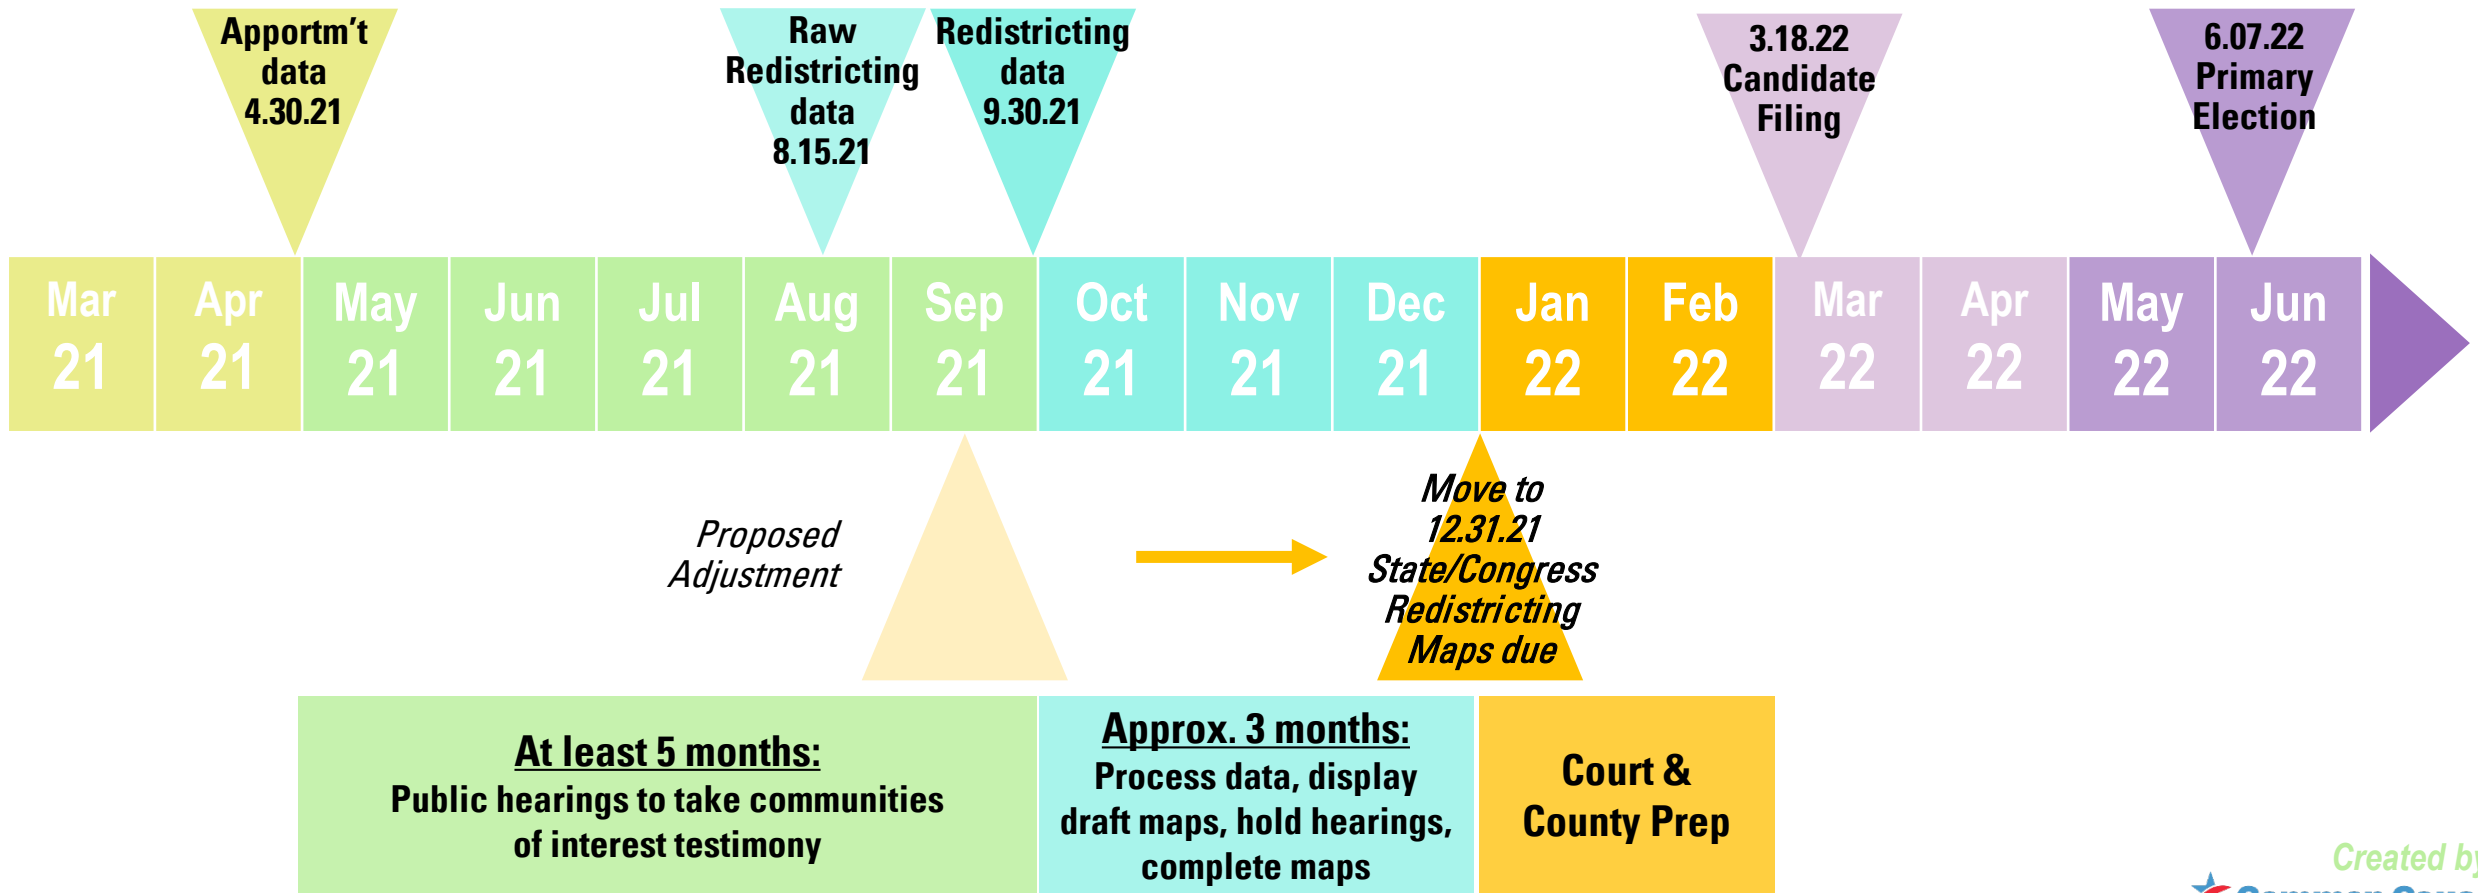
Apportm't data 4.30.21

Raw Redistricting data 8.15.21

Redistricting data 9.30.21

3.18.22 Candidate Filing

6.07.22 Primary Election

| Mar 21 | Apr 21 | May 21 | Jun 21 | Jul 21 | Aug 21 | Sep 21 | Oct 21 | Nov 21 | Dec 21 | Jan 22 | Feb 22 | Mar 22 | Apr 22 | May 22 | Jun 22 |
|---|---|---|---|---|---|---|---|---|---|---|---|---|---|---|---|

Proposed Adjustment

Move to 12.31.21 State/Congress Redistricting Maps due

At least 5 months:
Public hearings to take communities of interest testimony

Approx. 3 months:
Process data, display draft maps, hold hearings, complete maps

Court & County Prep

Created by
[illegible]